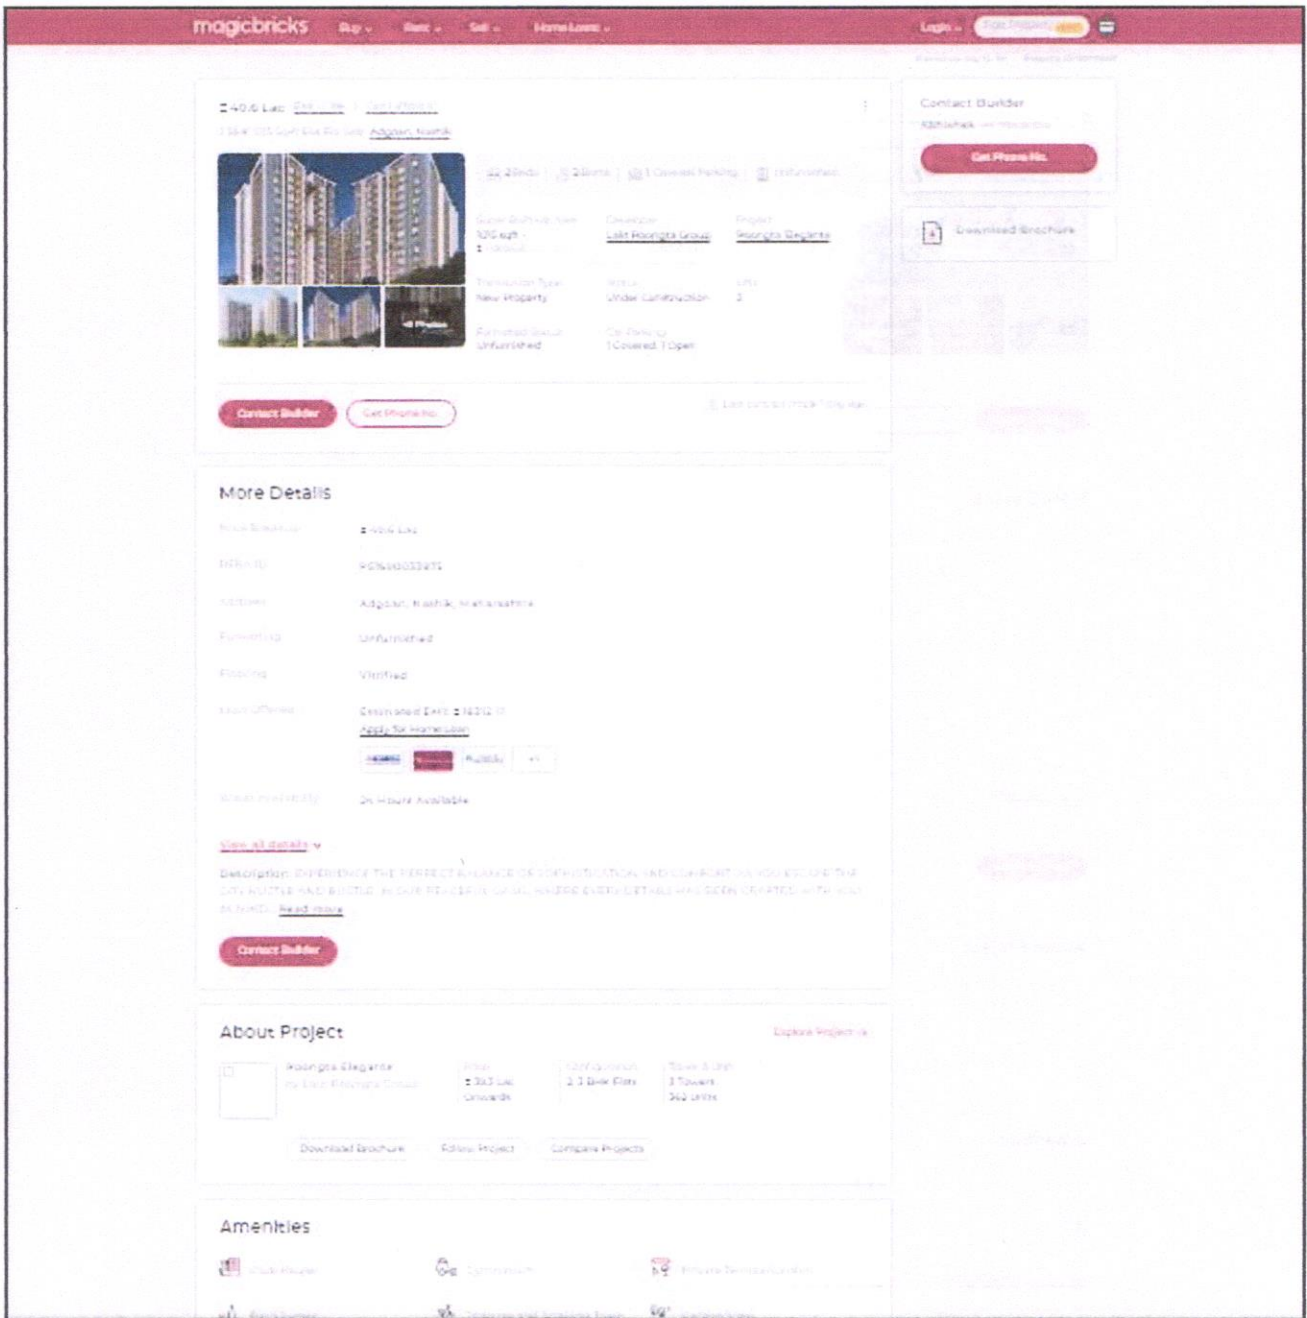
magicbricks Buy Rent Sell Home Loans

Login Post Property FREE

₹40.6 Lac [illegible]

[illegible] Adgaon, Nashik

Contact Builder

Abhishek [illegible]

Get Phone No.

Download Brochure

2 Beds 2 Baths 1 Covered Parking Unfurnished

Super Built-up Area 920 sqft ₹ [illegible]

Developer Lalit Poorngta Group

Project Poorngta Elegante

Transaction Type New Property

Status Under Construction

Lifts 2

Furnished Status Unfurnished

Car Parking 1 Covered, 1 Open

Contact Builder Get Phone No.

More Details

Price Breakup ₹40.6 Lac

RERA ID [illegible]

Address Adgaon, Nashik, Maharashtra

Furnishing Unfurnished

Flooring Vitrified

Loan Offered Estimated EMI: ₹16312 Apply for Home Loan

Water Availability 24 Hours Available

View all details

Description: EXPERIENCE THE PERFECT BALANCE OF SOPHISTICATION AND COMFORT AS YOU ESCAPE THE CITY HUSTLE AND BUSTLE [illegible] Read more

Contact Builder

About Project

Explore Project

Poorngta Elegante

by Lalit Poorngta Group

Price ₹ 3x3 Lac Onwards

Configuration 2,3 BHK Flats

Tower & Unit 3 Towers 362 Units

Download Brochure Follow Project Compare Projects

Amenities

Club House Gymnasium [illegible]